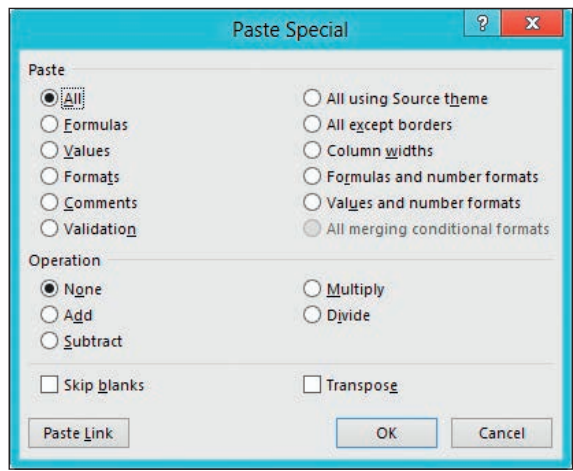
Paste Special

?

X

Paste

All

Formulas

Values

Formats

Comments

Validation

All using Source theme

All except borders

Column widths

Formulas and number formats

Values and number formats

All merging conditional formats

Operation

None

Add

Subtract

Multiply

Divide

Skip blanks

Transpose

Paste Link

OK

Cancel